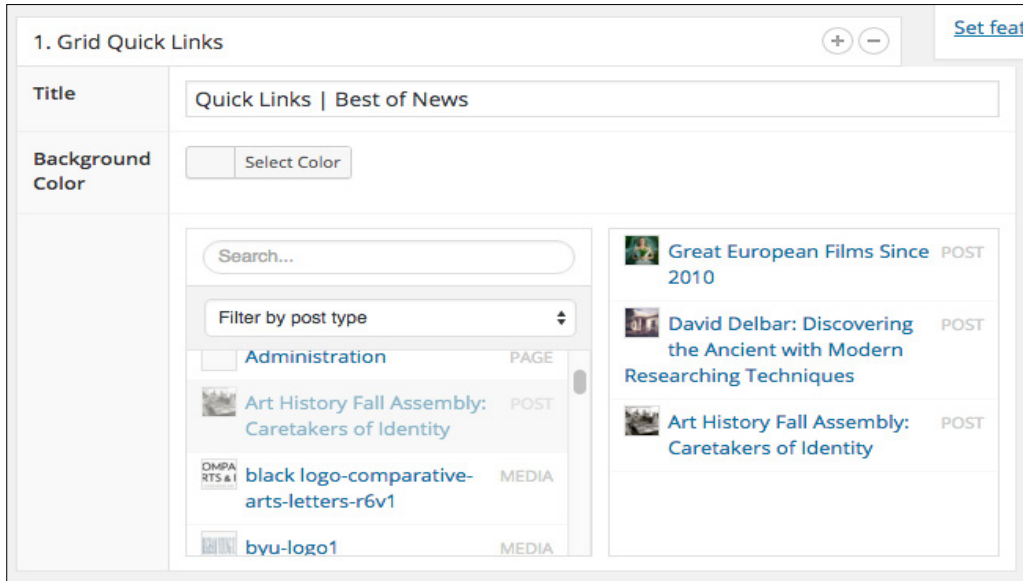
1. Grid Quick Links

Set feat

Title

Quick Links | Best of News

Background Color

Select Color

Search...

Filter by post type

Administration PAGE

Art History Fall Assembly: Caretakers of Identity POST

OMPA RTS & I black logo-comparative-arts-letters-r6v1 MEDIA

byu-logo1 MEDIA

Great European Films Since 2010 POST

David Delbar: Discovering the Ancient with Modern Researching Techniques POST

Art History Fall Assembly: Caretakers of Identity POST